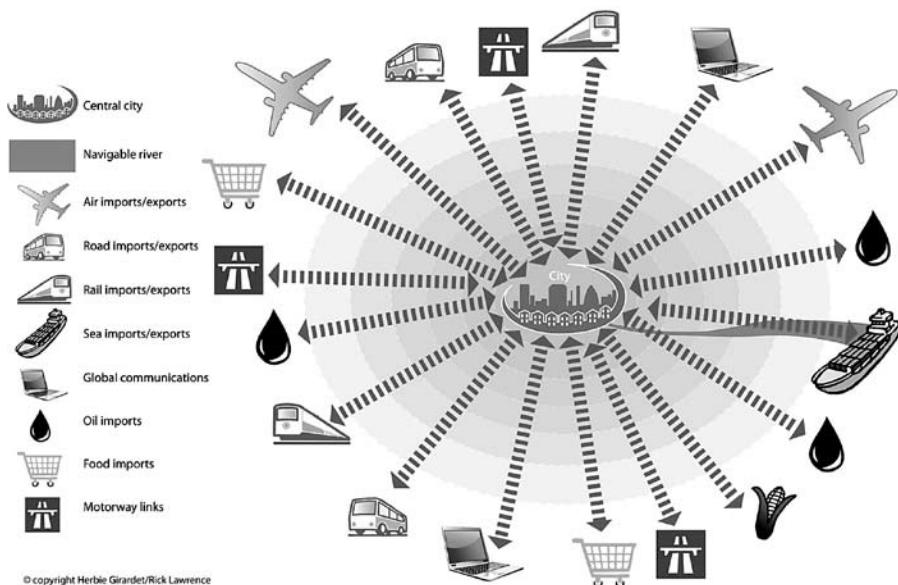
Central city

Navigable river

Air imports/exports

Road imports/exports

Rail imports/exports

Sea imports/exports

Global communications

Oil imports

Food imports

Motorway links

City

© copyright Herbie Girardet/Rick Lawrence